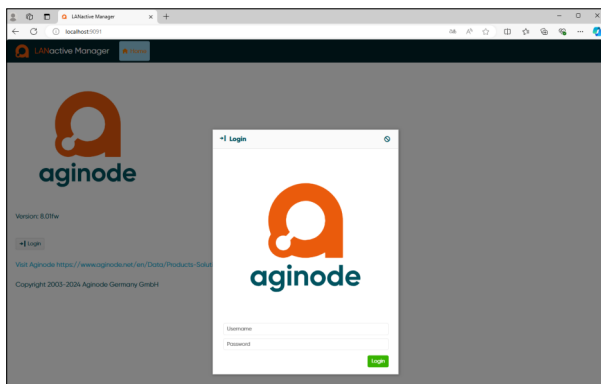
LANactive Manager
localhost:9091
LANactive Manager
Home
aginode
Version: 8.0.1fw
Login
Visit Aginode https://www.aginode.net/en/Data/Products-Soluti
Copyright 2003-2024 Aginode Germany GmbH
Login
aginode
Username
Password
Login